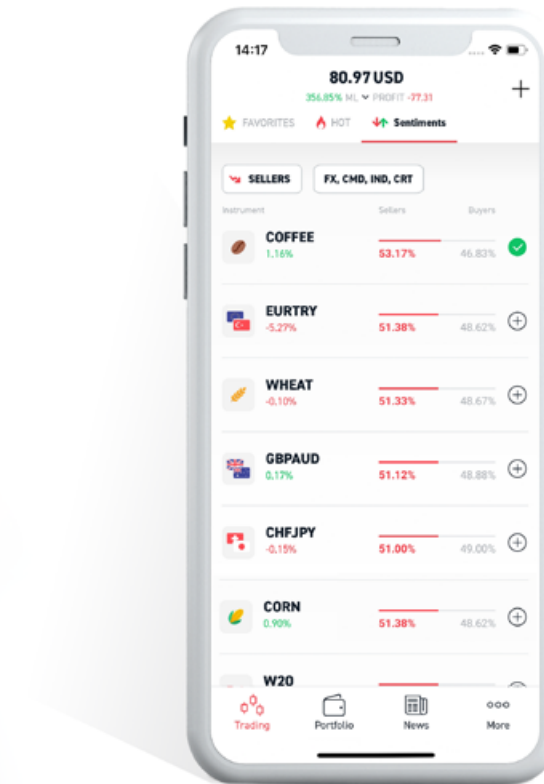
14:17

80.97 USD

356.85% ML PROFIT -77.31

+

FAVORITES HOT Sentiments

SELLERS FX, CMD, IND, CRT

Instrument Sellers Buyers

| | | |
|---|---|---|
| COFFEE 1.16% | 53.17% | 46.83% |
| EURTRY -5.27% | 51.38% | 48.62% |
| WHEAT -0.10% | 51.33% | 48.67% |
| GBPAUD 0.17% | 51.12% | 48.88% |
| CHFJPY -0.15% | 51.00% | 49.00% |
| CORN 0.90% | 51.38% | 48.62% |
| W20 | | |

Trading Portfolio News More